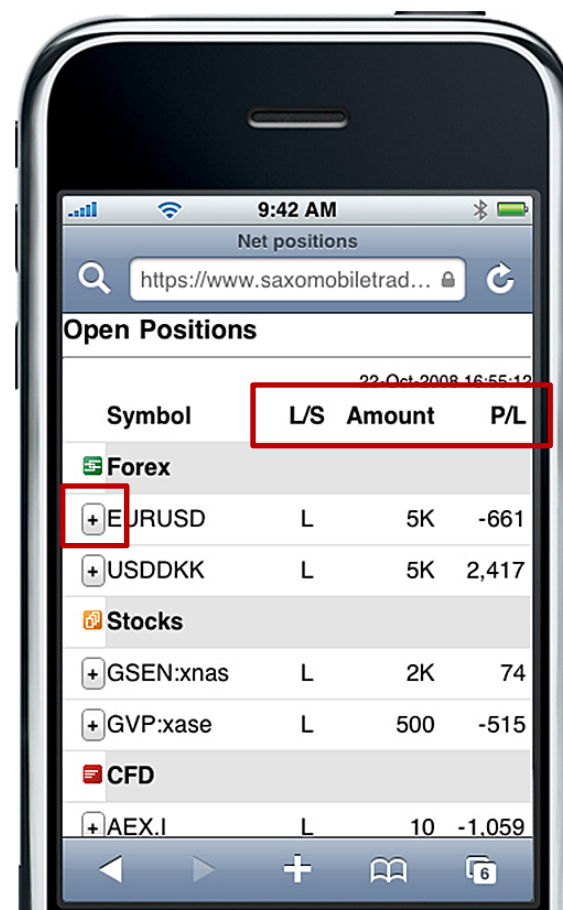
9:42 AM

Net positions

https://www.saxomobiletrad...

Open Positions

22-Oct-2008 16:55:12

| Symbol | L/S | Amount | P/L |
|---|---|---|---|
| Forex | | | |
| + EURUSD | L | 5K | -661 |
| + USDDKK | L | 5K | 2,417 |
| Stocks | | | |
| + GSEN:xnas | L | 2K | 74 |
| + GVP:xase | L | 500 | -515 |
| CFD | | | |
| + AEX.I | L | 10 | -1,059 |

6